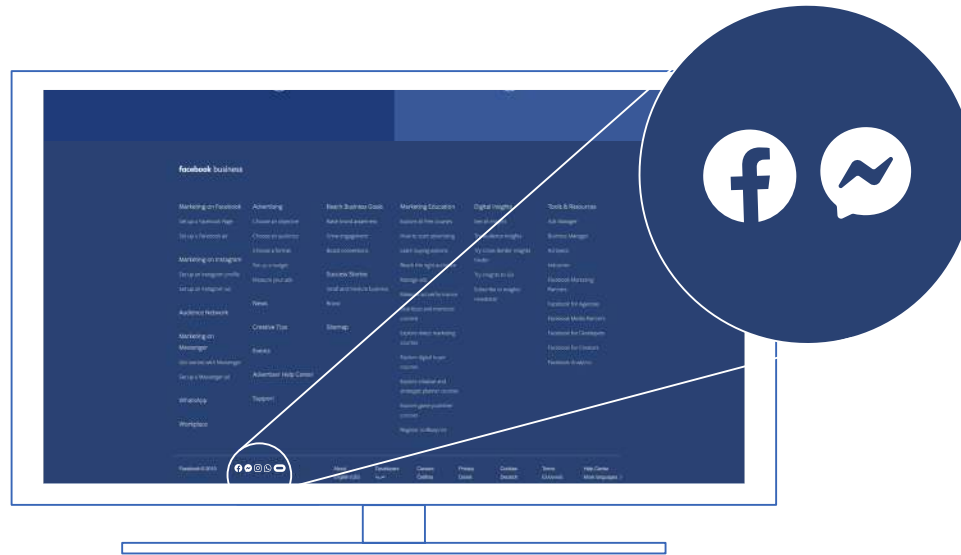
facebook business

Marketing on Facebook
Set up a Facebook Page
Set up a Facebook ad

Marketing on Instagram
Set up an Instagram profile
Set up an Instagram ad

Audience Network

Marketing on Messenger
Get started with Messenger
Set up a Messenger ad

WhatsApp

Workplace

Advertising
Choose an objective
Choose an audience
Choose a format
Set up a budget
Measure your ads

News

Creative Tips

Events

Advertiser Help Center

Support

Reach Business Goals
Raise brand awareness
Drive engagement
Boost conversions

Success Stories
Small and medium business
Brand

Sitemap

Marketing Education
Explore all free courses
How to start advertising
Learn buying options
Reach the right audience
Manage ads
Measure ad performance
Facebook and Instagram courses
Explore direct marketing courses
Explore digital buyer courses
Explore creative and strategic planner courses
Explore agency partner courses
Register for Blueprint

Digital Insights
See all insights
Topic: device insights
Try Cross-Border Insights Finder
Try insights to Go
Subscribe to insights newsletter

Tools & Resources
Ads Manager
Business Manager
Ad basics
Indicators
Facebook Marketing Partners
Facebook for Agencies
Facebook Media Partners
Facebook for Developers
Facebook for Creators
Facebook Analytics

Facebook © 2019
About
English (US)
Developers
Careers
Privacy
Cookies
Deutsch
Terms
Help Center
More languages